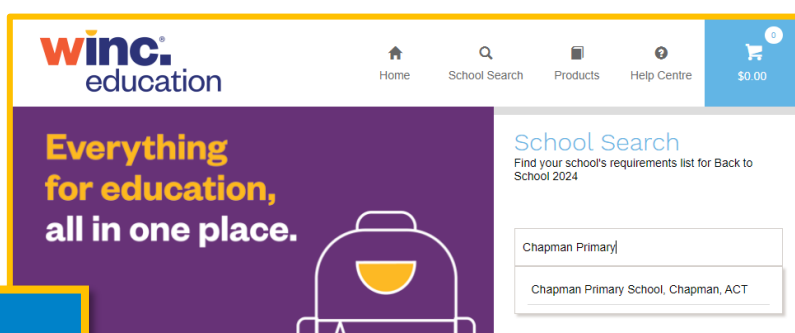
winc.® education

Home

School Search

Products

Help Centre

0

$0.00

Everything for education, all in one place.

School Search

Find your school's requirements list for Back to School 2024

Chapman Primary

Chapman Primary School, Chapman, ACT